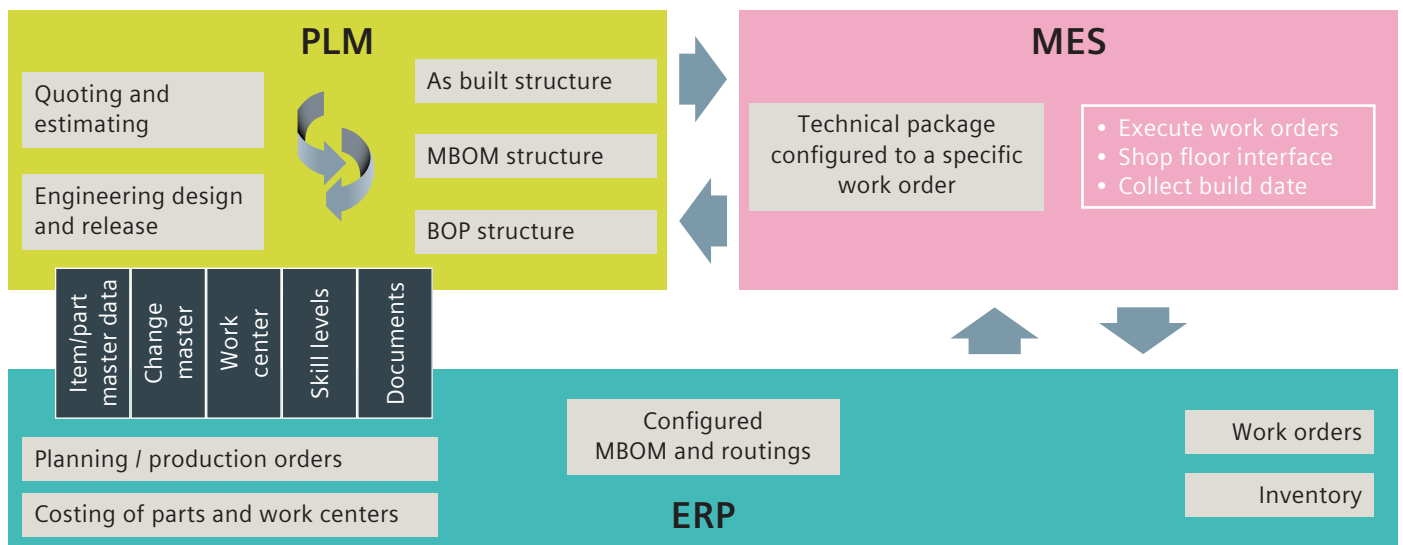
PLM

Quoting and estimating

Engineering design and release

As built structure

MBOM structure

BOP structure

MES

Technical package configured to a specific work order

• Execute work orders
• Shop floor interface
• Collect build date

Item/part master data

Change master

Work center

Skill levels

Documents

Planning / production orders

Costing of parts and work centers

Configured MBOM and routings

ERP

Work orders

Inventory